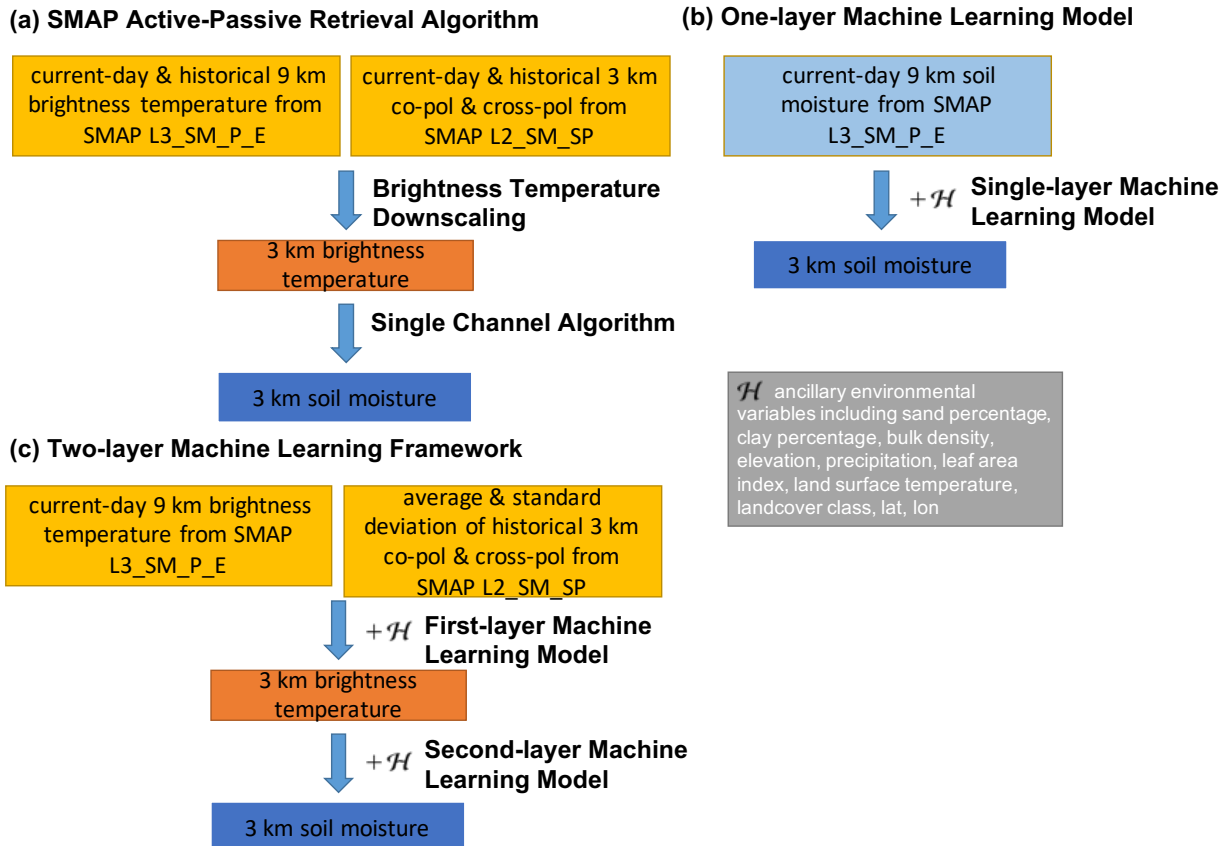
(a) SMAP Active-Passive Retrieval Algorithm

current-day & historical 9 km brightness temperature from SMAP L3_SM_P_E

current-day & historical 3 km co-pol & cross-pol from SMAP L2_SM_SP

Brightness Temperature Downscaling

3 km brightness temperature

Single Channel Algorithm

3 km soil moisture

(b) One-layer Machine Learning Model

current-day 9 km soil moisture from SMAP L3_SM_P_E

$+\mathcal{H}$ Single-layer Machine Learning Model

3 km soil moisture

$\mathcal{H}$ ancillary environmental variables including sand percentage, clay percentage, bulk density, elevation, precipitation, leaf area index, land surface temperature, landcover class, lat, lon

(c) Two-layer Machine Learning Framework

current-day 9 km brightness temperature from SMAP L3_SM_P_E

average & standard deviation of historical 3 km co-pol & cross-pol from SMAP L2_SM_SP

$+\mathcal{H}$ First-layer Machine Learning Model

3 km brightness temperature

$+\mathcal{H}$ Second-layer Machine Learning Model

3 km soil moisture